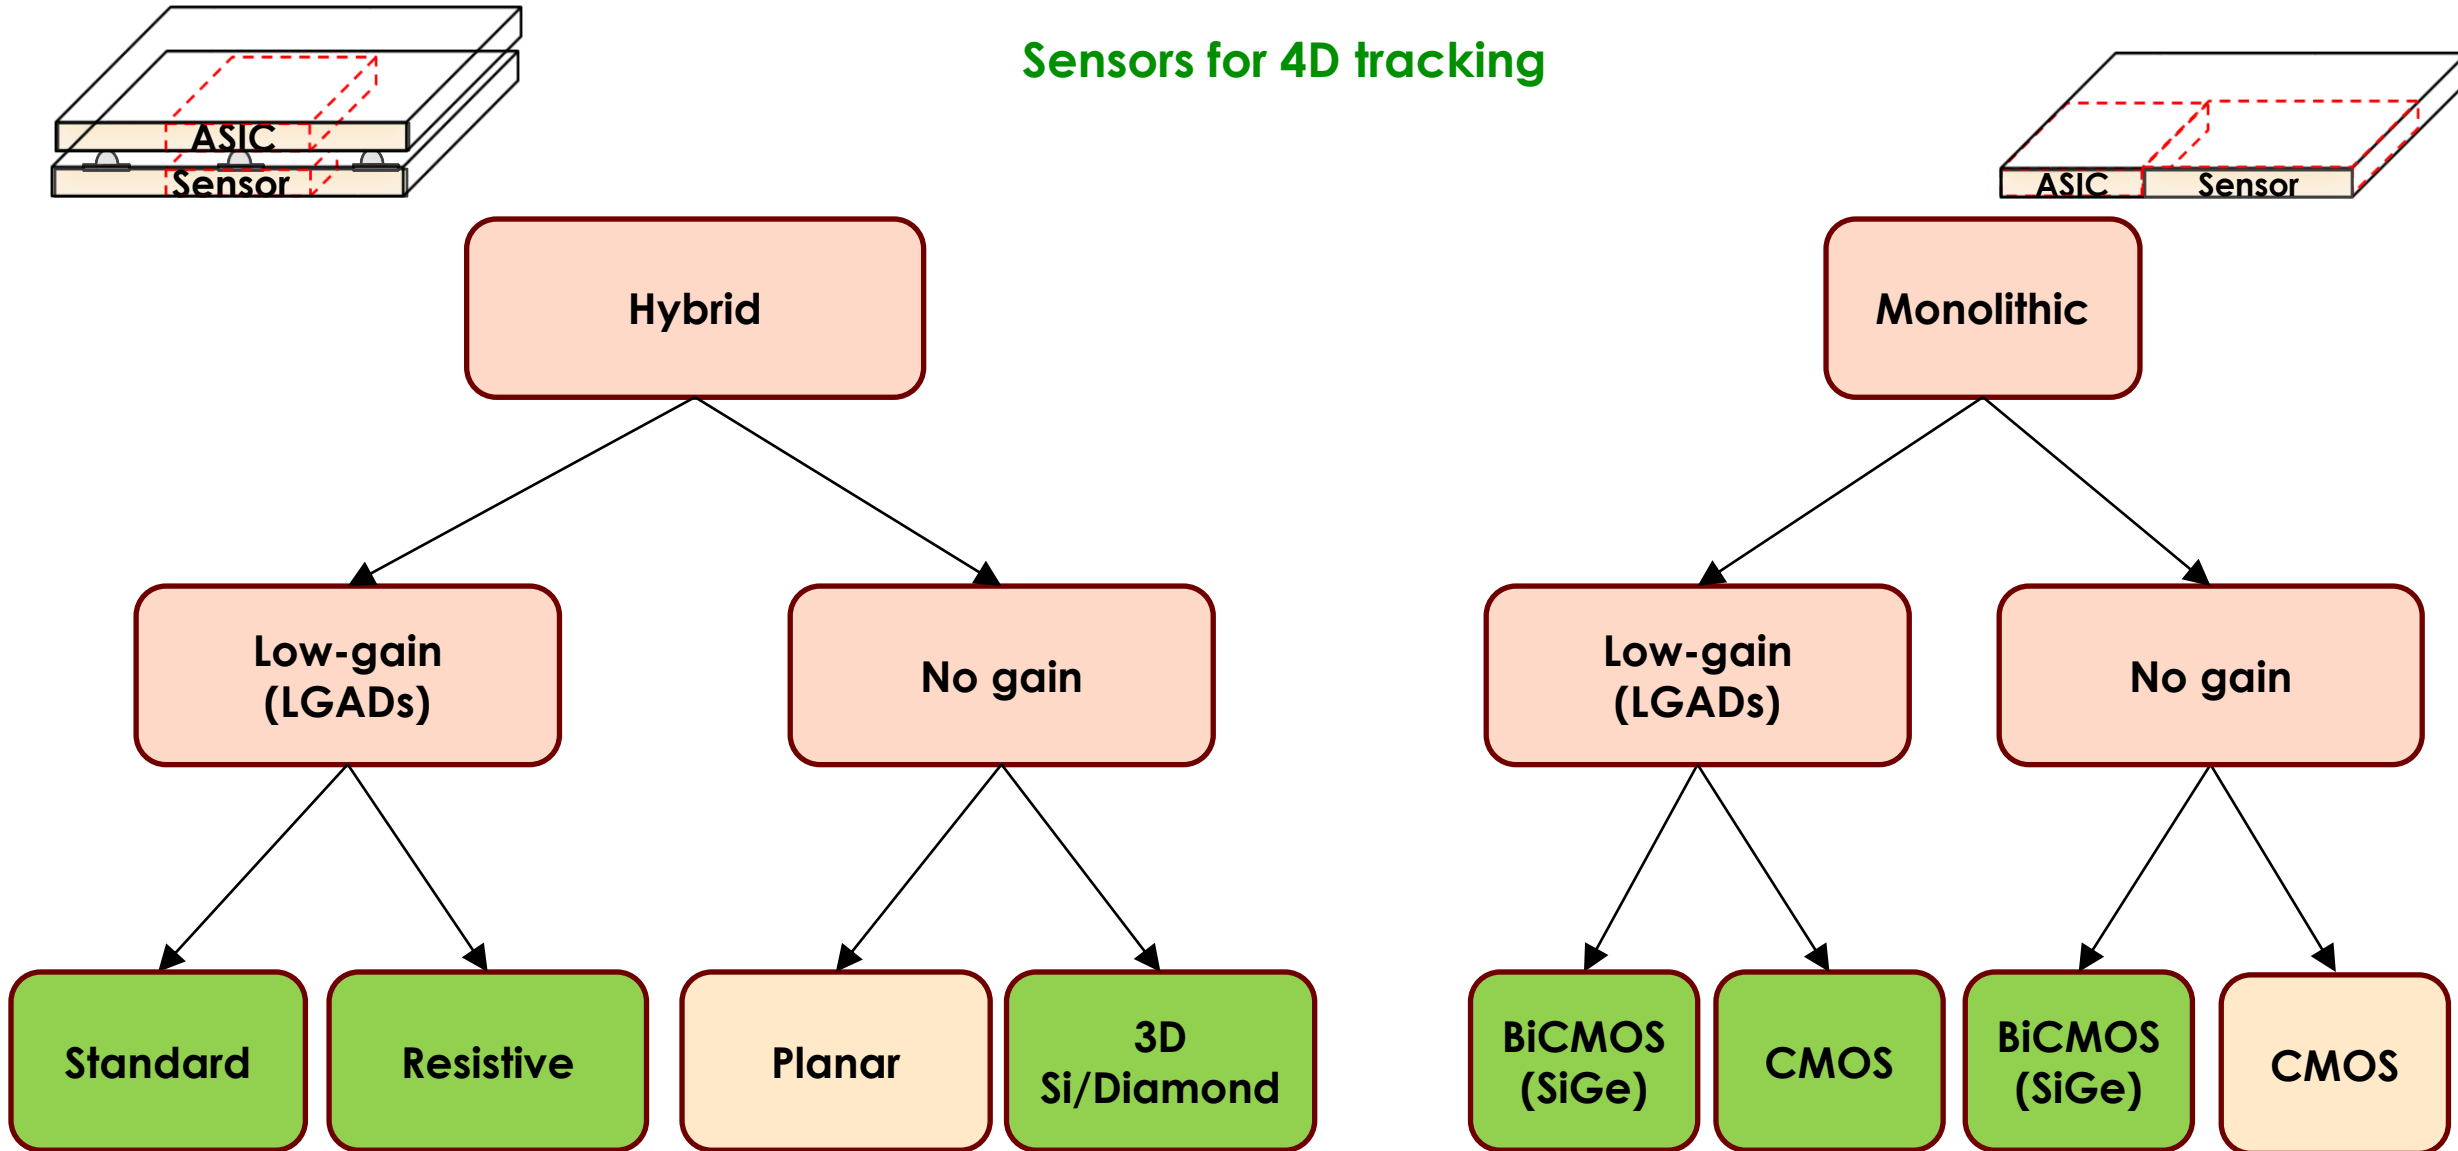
Sensors for 4D tracking

ASIC
Sensor

ASIC
Sensor

Hybrid

Monolithic

Low-gain
(LGADs)

No gain

Low-gain
(LGADs)

No gain

Standard

Resistive

Planar

3D
Si/Diamond

BiCMOS
(SiGe)

CMOS

BiCMOS
(SiGe)

CMOS